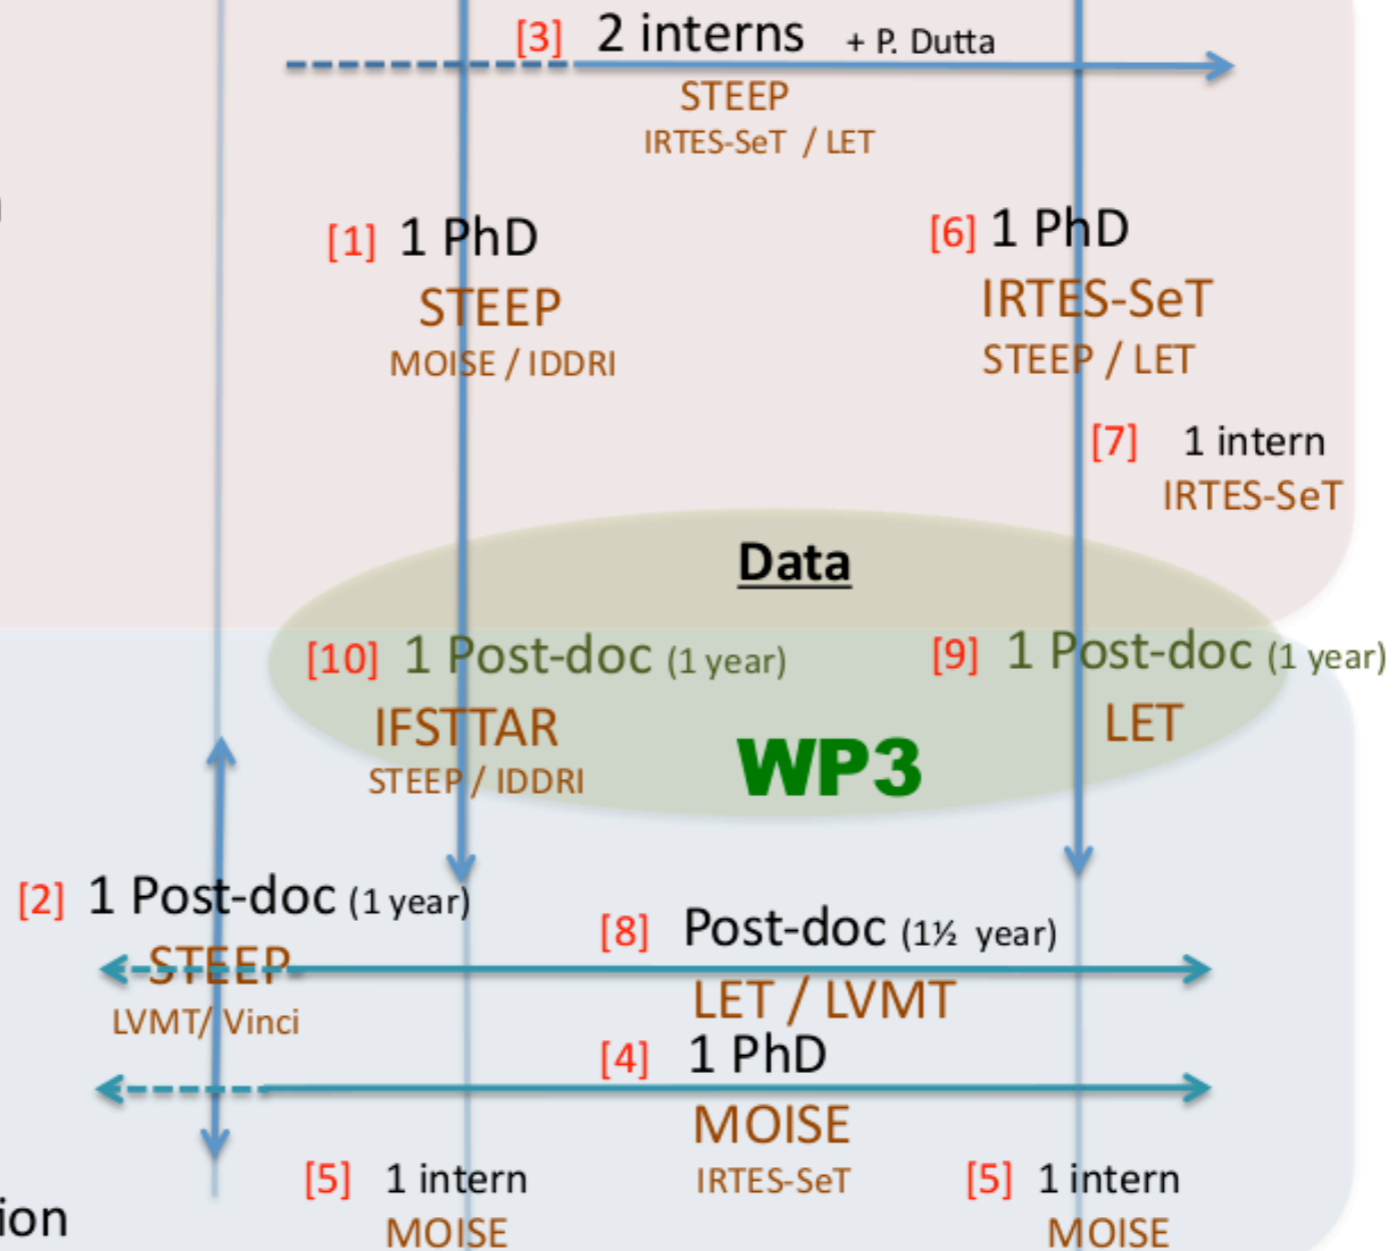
[3] 2 interns + P. Dutta
STEEP
IRTES-SeT / LET

[1] 1 PhD
STEEP
MOISE / IDDRI

[6] 1 PhD
IRTES-SeT
STEEP / LET

[7] 1 intern
IRTES-SeT

Data

[10] 1 Post-doc (1 year)
IFSTTAR
STEEP / IDDRI

WP3

[9] 1 Post-doc (1 year)
LET

[2] 1 Post-doc (1 year)
STEEP
LVMT/ Vinci

[8] Post-doc (1½ year)
LET / LVMT

[4] 1 PhD
MOISE
IRTES-SeT

[5] 1 intern
MOISE

[5] 1 intern
MOISE

ion